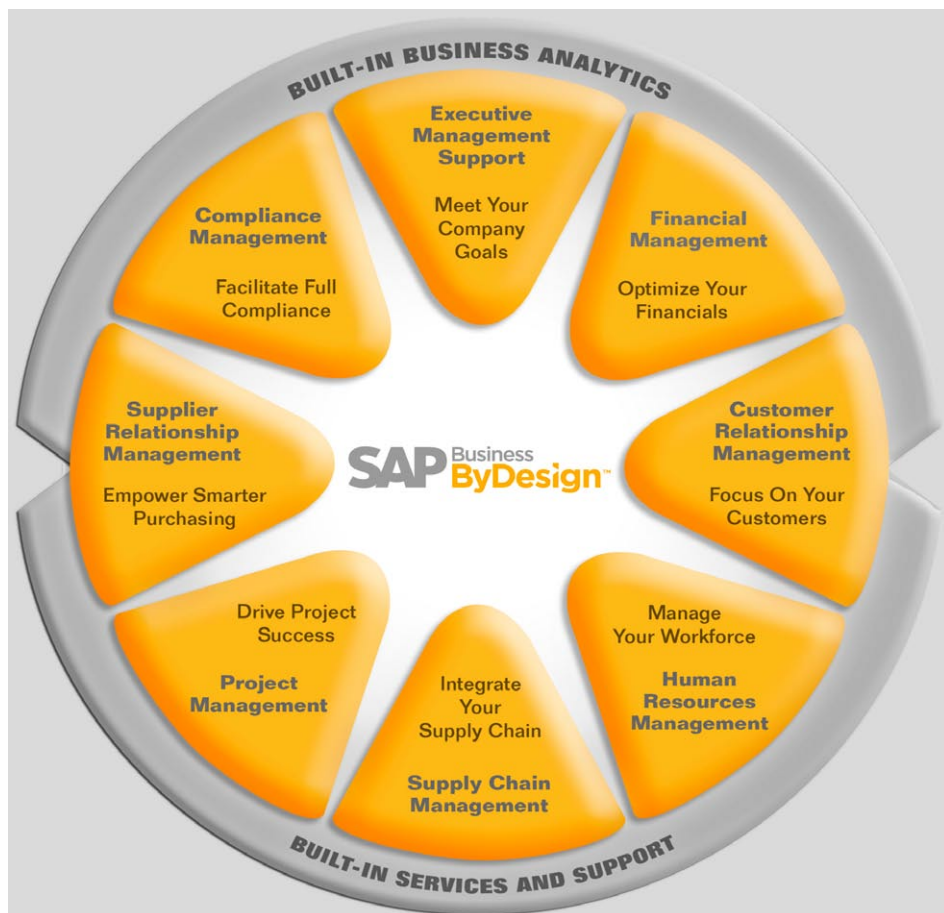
BUILT-IN BUSINESS ANALYTICS

Executive Management Support

Meet Your Company Goals

Financial Management

Optimize Your Financials

Customer Relationship Management

Focus On Your Customers

Manage Your Workforce

Human Resources Management

Integrate Your Supply Chain

Supply Chain Management

Drive Project Success

Project Management

Supplier Relationship Management

Empower Smarter Purchasing

Compliance Management

Facilitate Full Compliance

SAP Business ByDesign™

BUILT-IN SERVICES AND SUPPORT